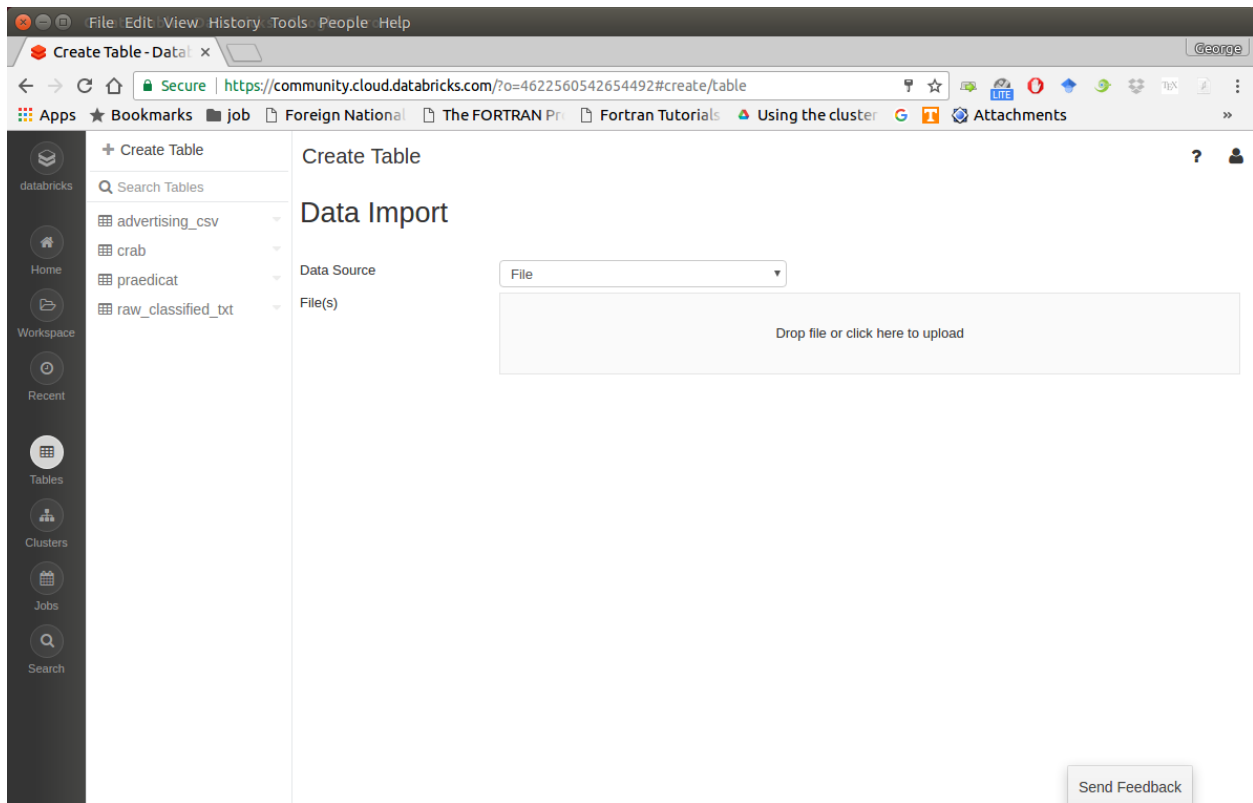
File Edit View History Tools People Help

Create Table - Datal ×

George

Secure | https://community.cloud.databricks.com/?o=4622560542654492#create/table

LITE

Apps ★ Bookmarks job Foreign National The FORTRAN Pr Fortran Tutorials Using the cluster G T Attachments »

databricks

Home

Workspace

Recent

Tables

Clusters

Jobs

Search

+ Create Table

Search Tables

advertising_csv

crab

praedicat

raw_classified_txt

Create Table

?

Data Import

Data Source

File

File(s)

Drop file or click here to upload

Send Feedback